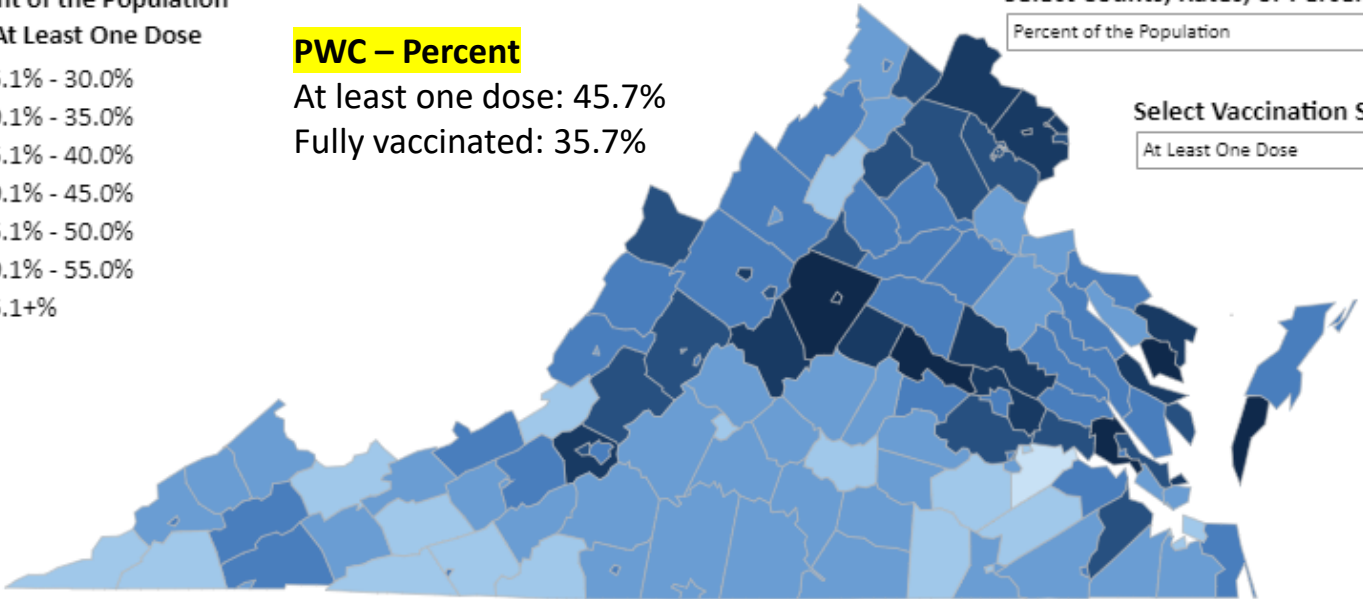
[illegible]t of the Population
At Least One Dose
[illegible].1% - 30.0%
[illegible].1% - 35.0%
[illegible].1% - 40.0%
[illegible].1% - 45.0%
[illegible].1% - 50.0%
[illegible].1% - 55.0%
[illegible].1+%

PWC – Percent
At least one dose: 45.7%
Fully vaccinated: 35.7%

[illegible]
Percent of the Population

Select Vaccination S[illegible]
At Least One Dose